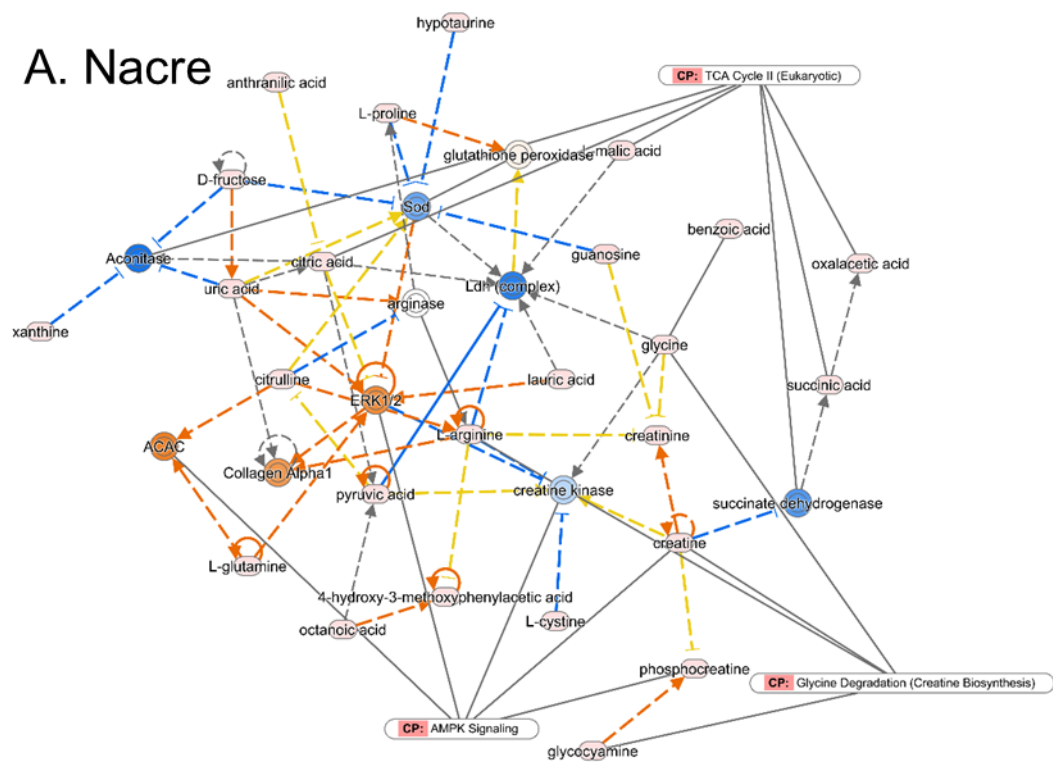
A. Nacre

hypotaurine

anthranilic acid

CP: TCA Cycle II (Eukaryotic)

L-proline

glutathione peroxidase

malic acid

D-fructose

Sod

benzoic acid

guanosine

Aconitase

citric acid

oxalacetic acid

Ldh (complex)

uric acid

arginase

xanthine

glycine

citrulline

lauric acid

succinic acid

ERK1/2

L-arginine

creatinine

ACAC

Collagen Alpha1

pyruvic acid

creatine kinase

succinate dehydrogenase

creatine

L-glutamine

4-hydroxy-3-methoxyphenylacetic acid

L-cystine

octanoic acid

phosphocreatine

CP: Glycine Degradation (Creatine Biosynthesis)

CP: AMPK Signaling

glycocyamine